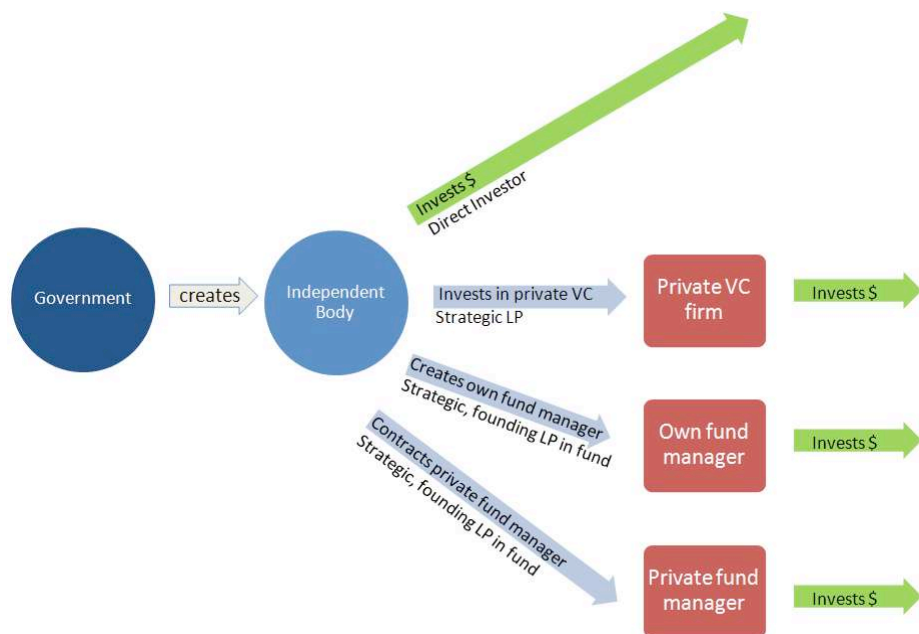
Government

creates

Independent Body

Invests $
Direct Investor

Invests in private VC
Strategic LP

Private VC firm

Invests $

Creates own fund manager
Strategic, founding LP in fund

Own fund manager

Invests $

Contracts private fund manager
Strategic, founding LP in fund

Private fund manager

Invests $